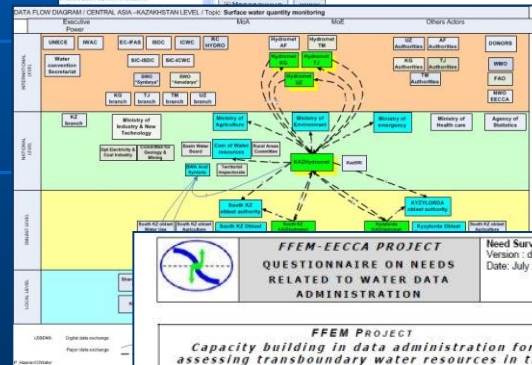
DATA FLOW DIAGRAM / CENTRAL ASIA – KAZAKHSTAN LEVEL / Topic: Surface water quantity monitoring

Executive Power
MoA
MoE
Others Actors

INTERNATIONAL LEVEL
UNECE
IWAC
EC-IFAS
ISDC
ICWC
RC HYDRO
Water convention Secretariat
SIC-ISDC
SIC-ICWC
BWO "Syrdarya"
BWO "Amudarya"
KG branch
TJ branch
TM branch
UZ branch
Hydromet AF
Hydromet TM
Hydromet KG
Hydromet TJ
Hydromet UZ
UZ Authorities
AF Authorities
KG Authorities
TJ Authorities
TM Authorities
DONORS
WWO
FAO
NWO EECCA

NATIONAL LEVEL
KZ branch
Ministry of Industry & New Technology
Ministry of Agriculture
Ministry of Environment
Ministry of emergency
Ministry of Health care
Agency of Statistics
Dpt Electricity & Coal Industry
Committee for Geology & Mining
Basin Water Board
Com of Water resources
Rural Areas Committee
KAZHydromet
KazNII
BWA Arnd System
Territorial Inspectorate

OBLAST LEVEL
South KZ oblast Water Use
South KZ oblast Agriculture
South KZ Oblast
KYZYLORDA oblast authority
South KZ oblast authority
Kyzylorda Oblast

LOCAL LEVEL

LEGEND:
Digital data exchange
Paper data exchange

FFEM-EECCA PROJECT
QUESTIONNAIRE ON NEEDS RELATED TO WATER DATA ADMINISTRATION
Need Surv
Version : d
Date: July

FFEM PROJECT
Capacity building in data administration for assessing transboundary water resources in t